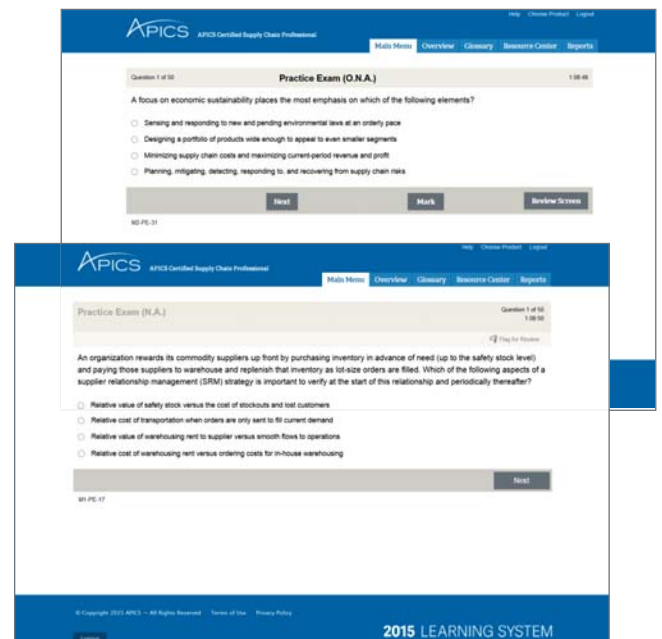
APICS APICS Certified Supply Chain Professional

Help Choose Product Logout

Main Menu Overview Glossary Resource Center Reports

Question 1 of 50

Practice Exam (O.N.A.)

1:08:46

A focus on economic sustainability places the most emphasis on which of the following elements?

Sensing and responding to new and pending environmental laws at an orderly pace

Designing a portfolio of products wide enough to appeal to even smaller segments

Minimizing supply chain costs and maximizing current-period revenue and profit

Planning, mitigating, detecting, responding to, and recovering from supply chain risks

Next Mark Review Screen

M2-PE-31

APICS APICS Certified Supply Chain Professional

Help Choose Product Logout

Main Menu Overview Glossary Resource Center Reports

Practice Exam (N.A.)

Question 1 of 50
1:08:50

Flag for Review

An organization rewards its commodity suppliers up front by purchasing inventory in advance of need (up to the safety stock level) and paying those suppliers to warehouse and replenish that inventory as lot-size orders are filled. Which of the following aspects of a supplier relationship management (SRM) strategy is important to verify at the start of this relationship and periodically thereafter?

Relative value of safety stock versus the cost of stockouts and lost customers

Relative cost of transportation when orders are only sent to fill current demand

Relative value of warehousing rent to supplier versus smooth flows to operations

Relative cost of warehousing rent versus ordering costs for in-house warehousing

Next

M1-PE-17

© Copyright 2015 APICS — All Rights Reserved Terms of Use Privacy Policy

2015 LEARNING SYSTEM